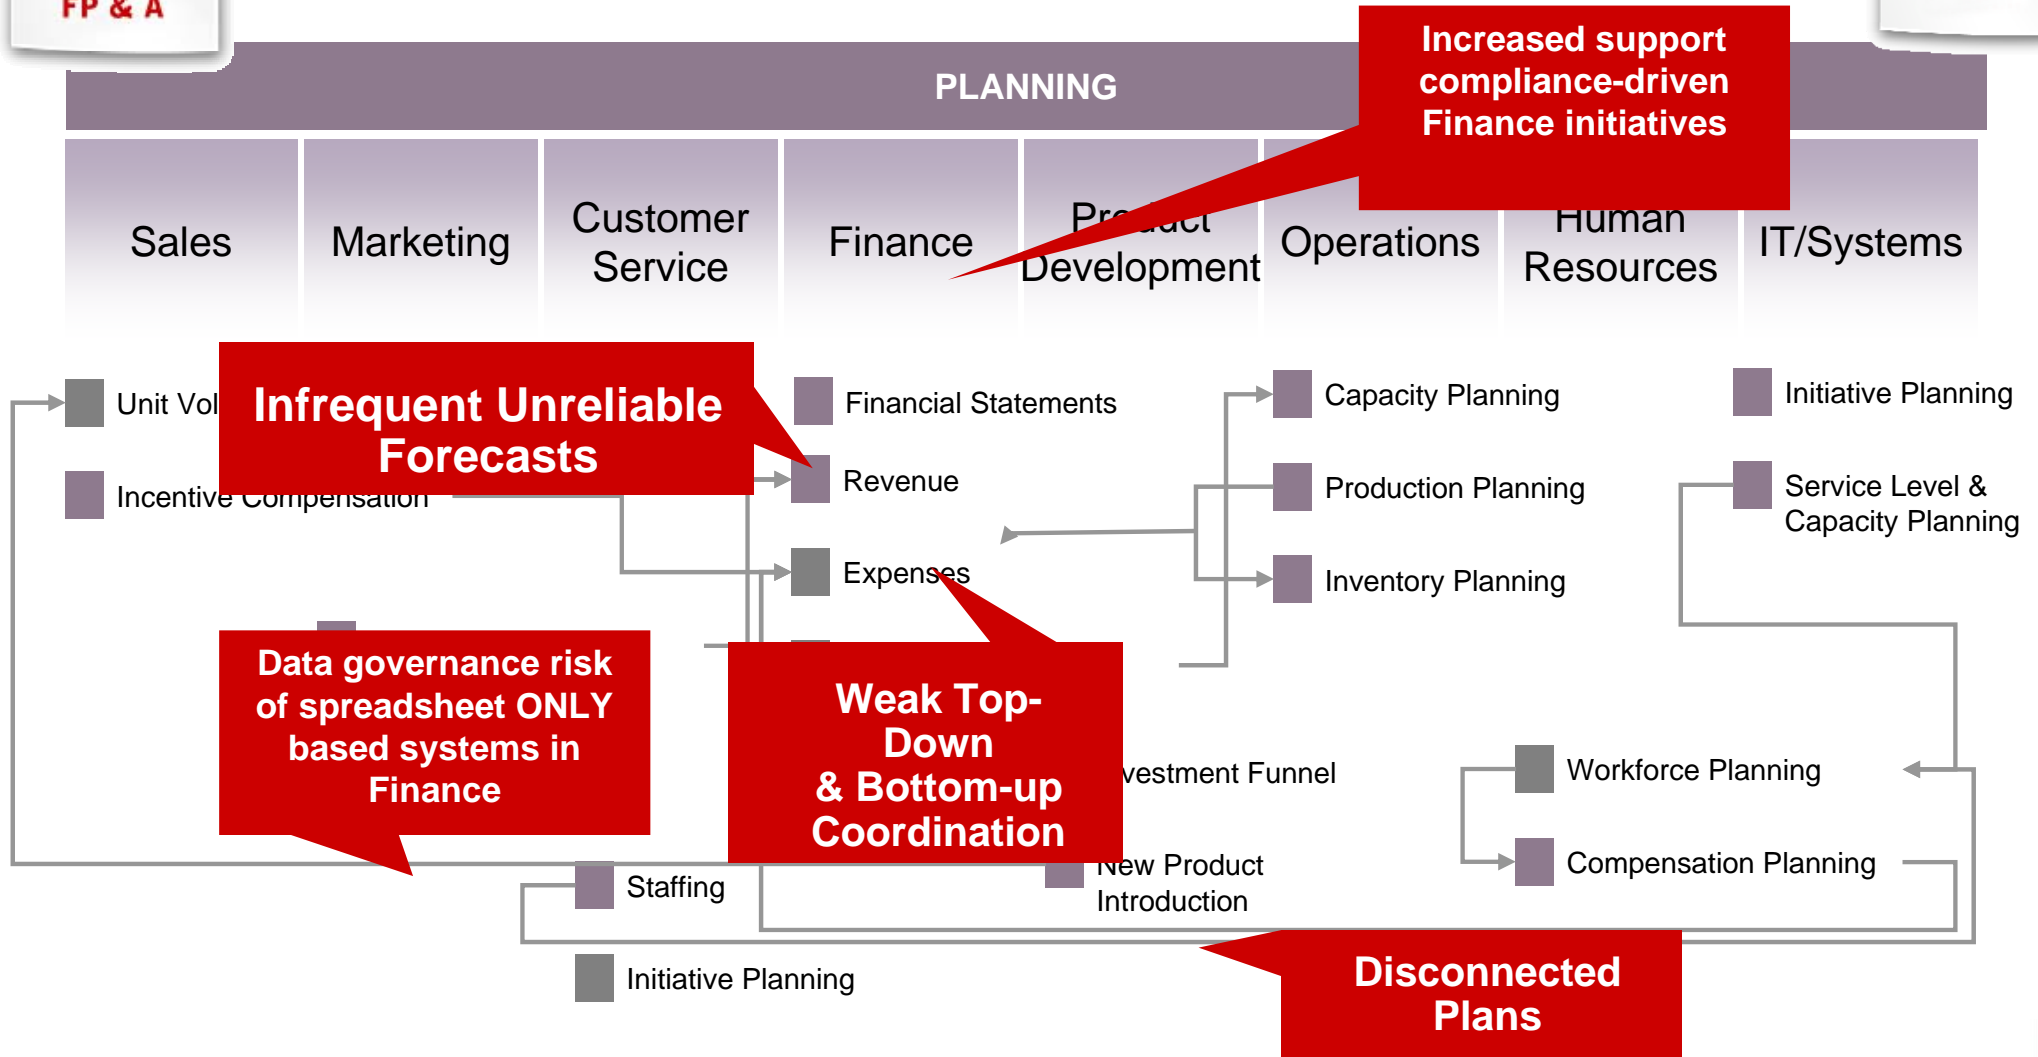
FP & A

PLANNING

Increased support compliance-driven Finance initiatives

Sales

Marketing

Customer Service

Finance

Pr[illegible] Development

Operations

Human Resources

IT/Systems

Unit Vol

Infrequent Unreliable Forecasts

Incentive Compensation

Financial Statements

Revenue

Expenses

Capacity Planning

Production Planning

Inventory Planning

Initiative Planning

Service Level & Capacity Planning

Data governance risk of spreadsheet ONLY based systems in Finance

Weak Top-Down & Bottom-up Coordination

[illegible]vestment Funnel

New Product Introduction

Workforce Planning

Compensation Planning

Staffing

Initiative Planning

Disconnected Plans